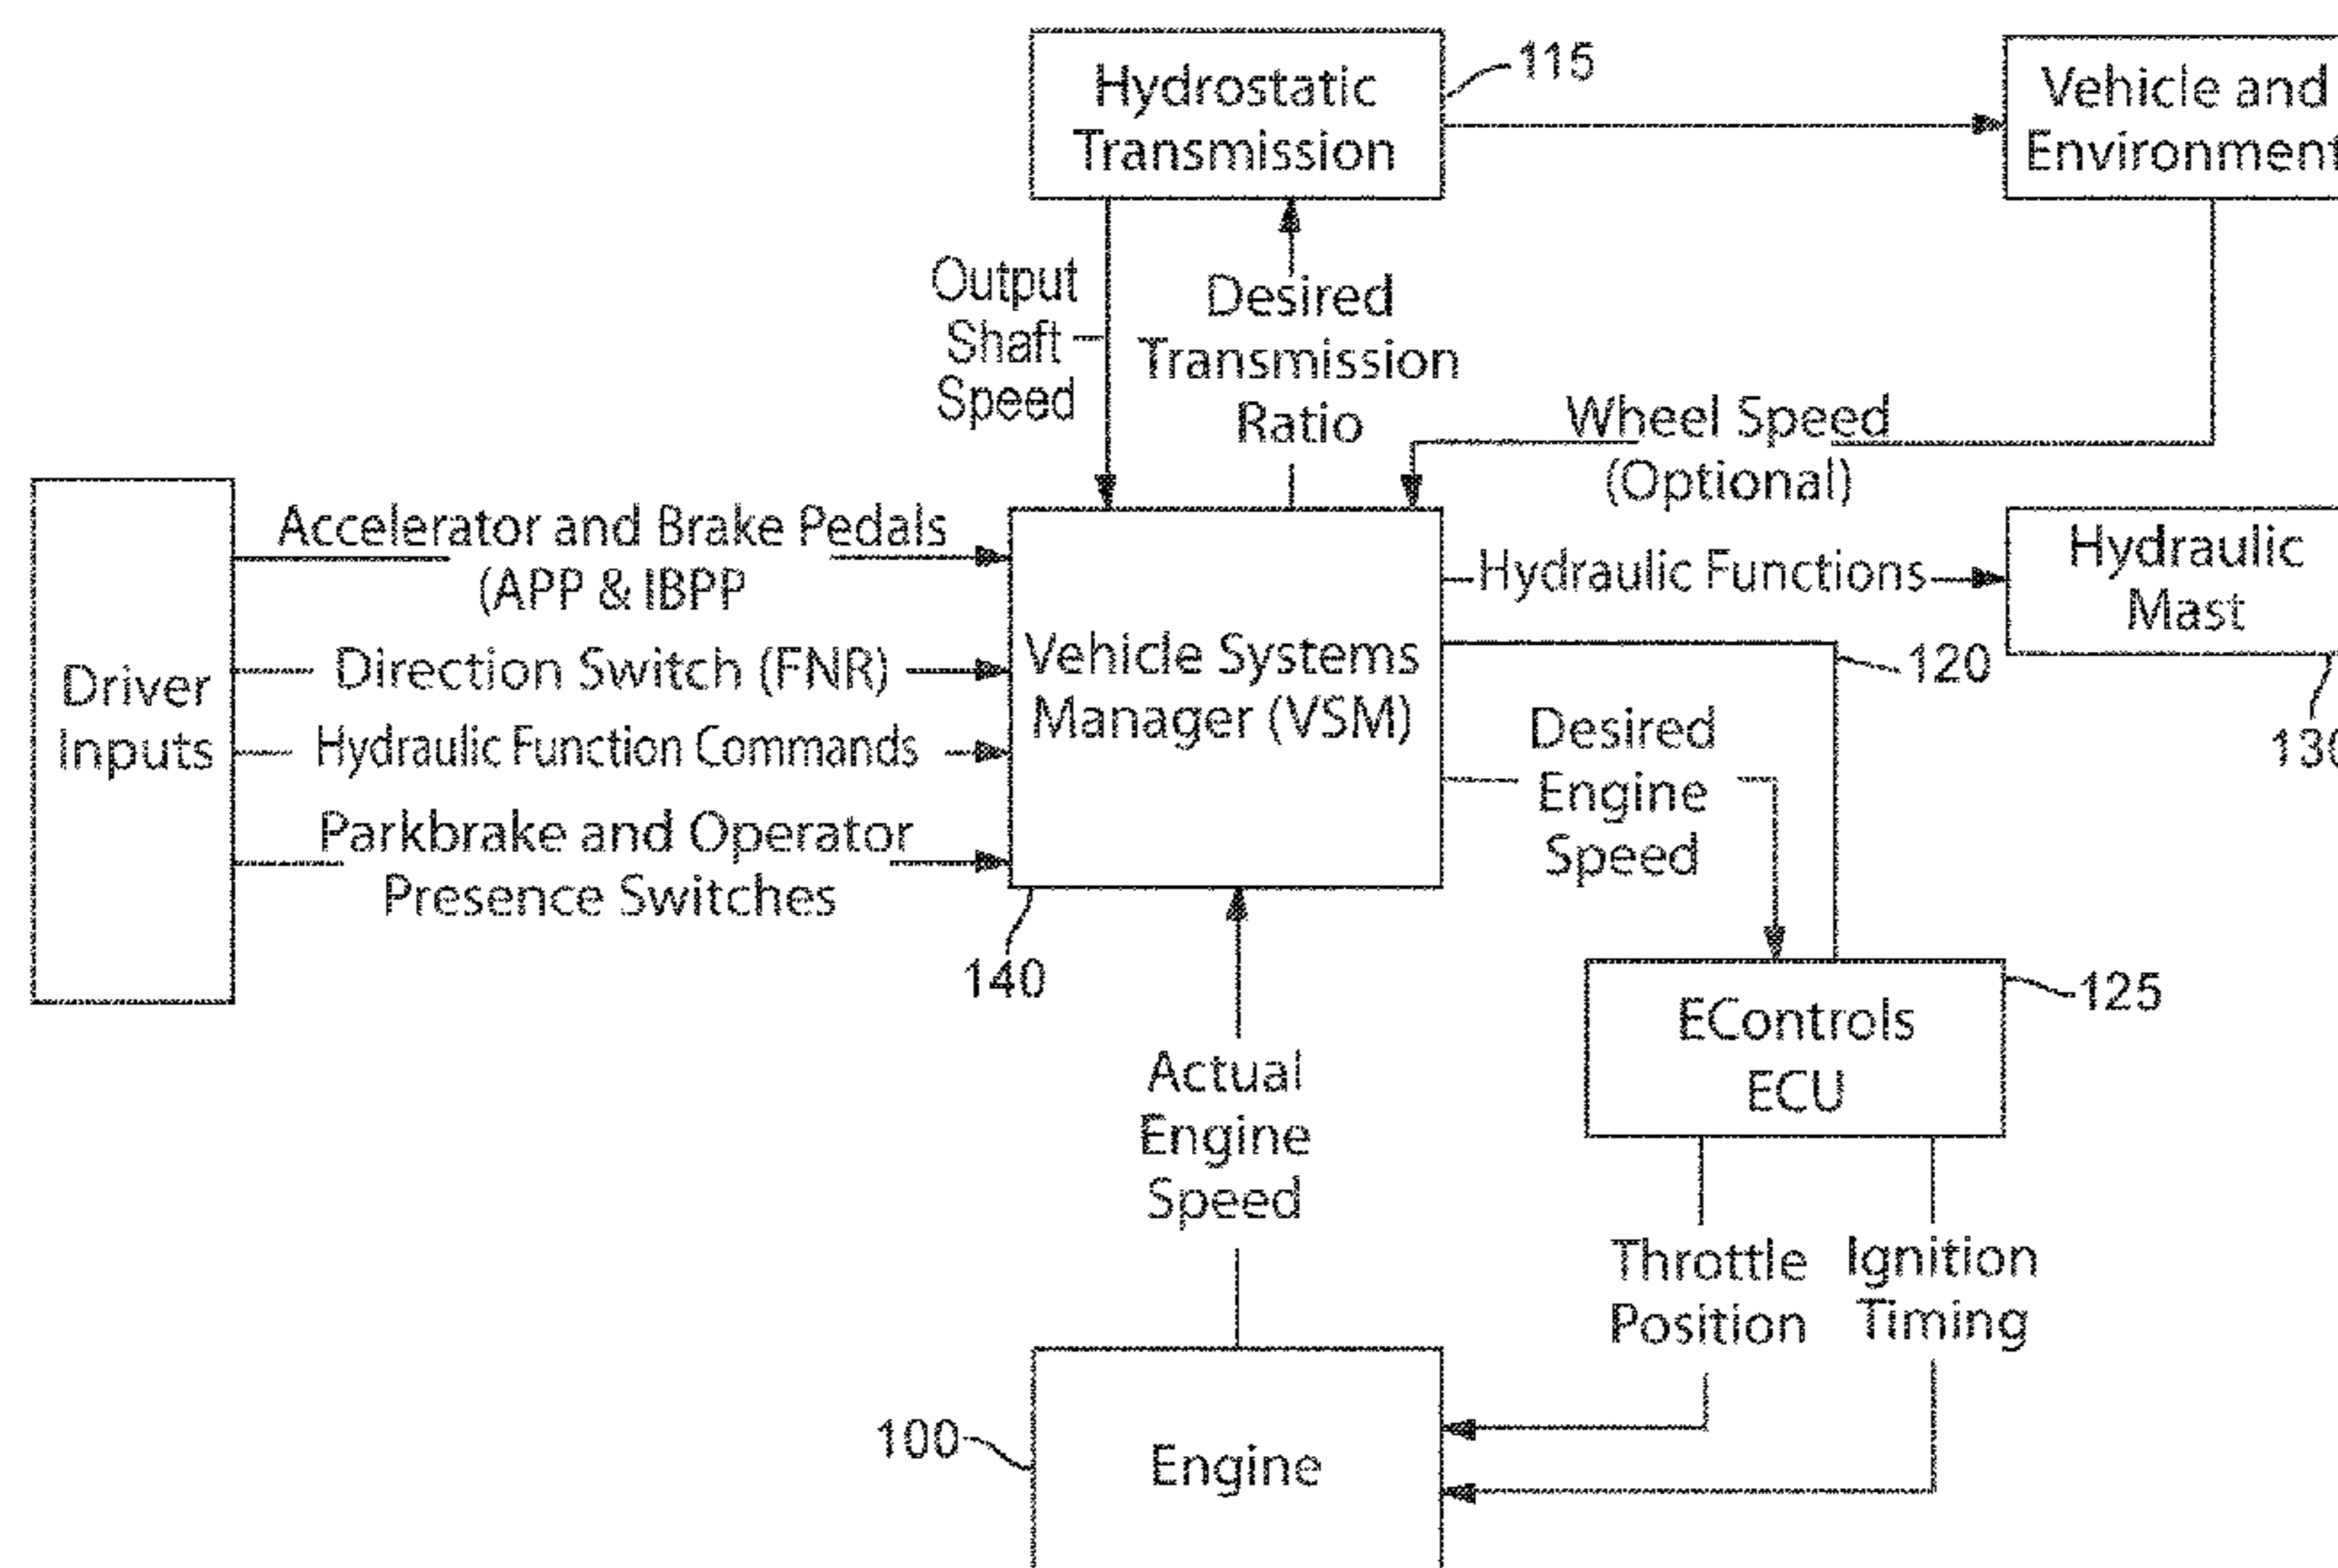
Hydrostatic Transmission
115
Vehicle and Environment
Output Shaft Speed
Desired Transmission Ratio
Wheel Speed (Optional)
Driver Inputs
Accelerator and Brake Pedals (APP & IBPP
Direction Switch (FNR)
Hydraulic Function Commands
Parkbrake and Operator Presence Switches
Vehicle Systems Manager (VSM)
Hydraulic Functions
Hydraulic Mast
120
130
Desired Engine Speed
140
EControls ECU
125
Actual Engine Speed
Throttle Position
Ignition Timing
100
Engine